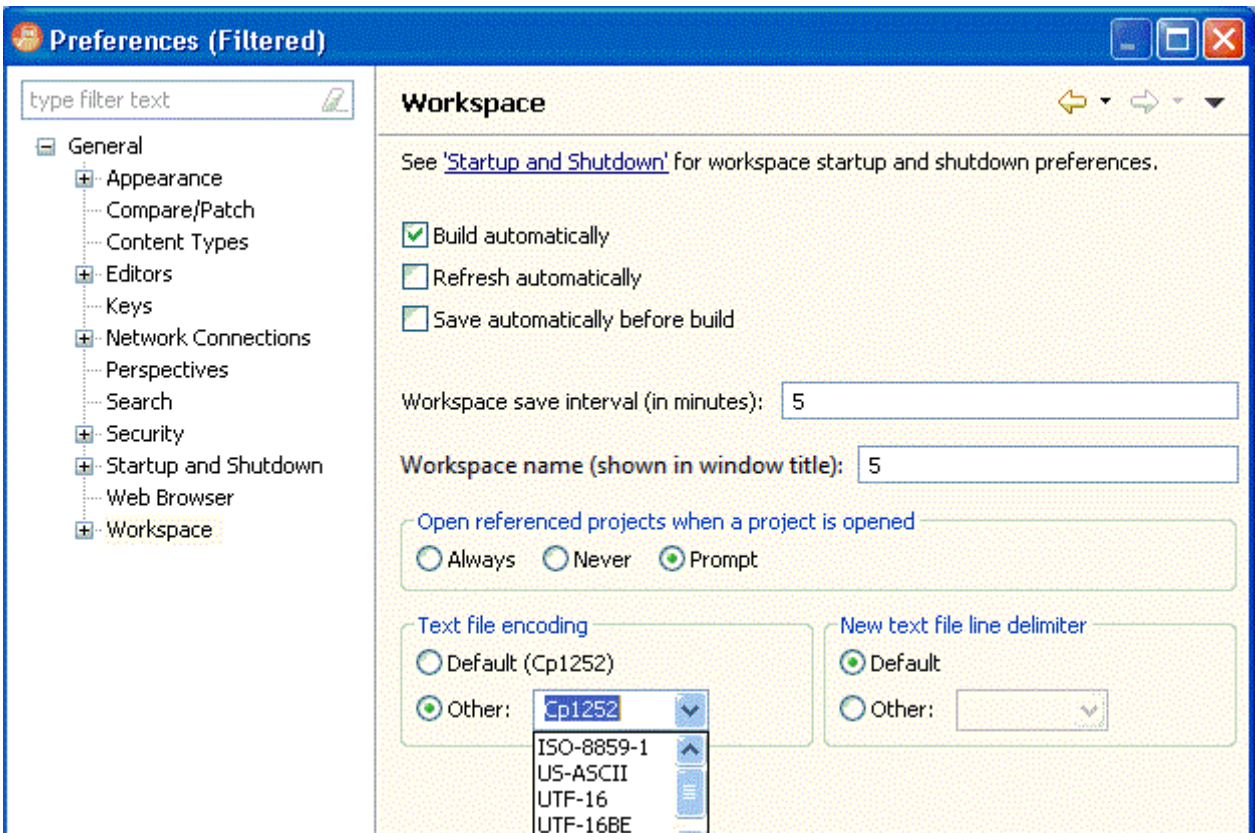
Preferences (Filtered)

type filter text

General
Appearance
Compare/Patch
Content Types
Editors
Keys
Network Connections
Perspectives
Search
Security
Startup and Shutdown
Web Browser
Workspace

Workspace

See 'Startup and Shutdown' for workspace startup and shutdown preferences.

Build automatically
Refresh automatically
Save automatically before build

Workspace save interval (in minutes): 5

Workspace name (shown in window title): 5

Open referenced projects when a project is opened
Always Never Prompt

Text file encoding
Default (Cp1252)
Other: Cp1252
ISO-8859-1
US-ASCII
UTF-16
UTF-16BE

New text file line delimiter
Default
Other: